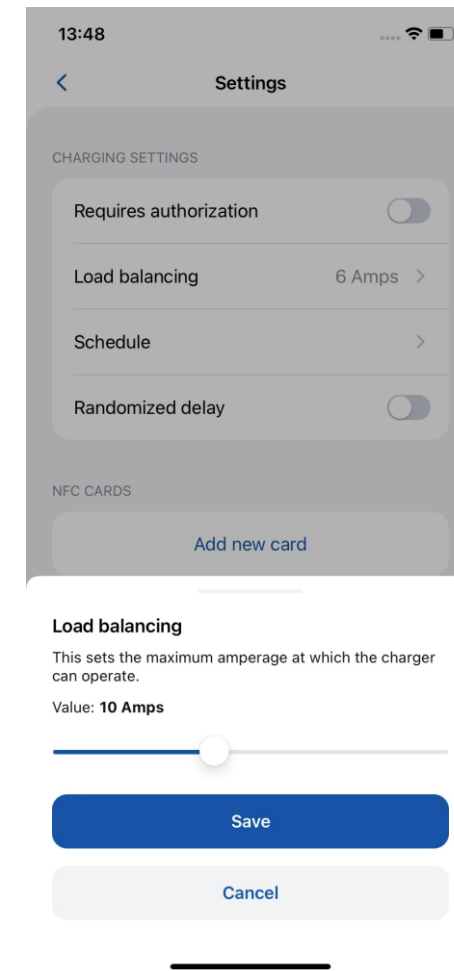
13:48

<
Settings

CHARGING SETTINGS

Requires authorization

Load balancing
6 Amps >

Schedule
>

Randomized delay

NFC CARDS

Add new card

Load balancing

This sets the maximum amperage at which the charger can operate.

Value: **10 Amps**

Save

Cancel